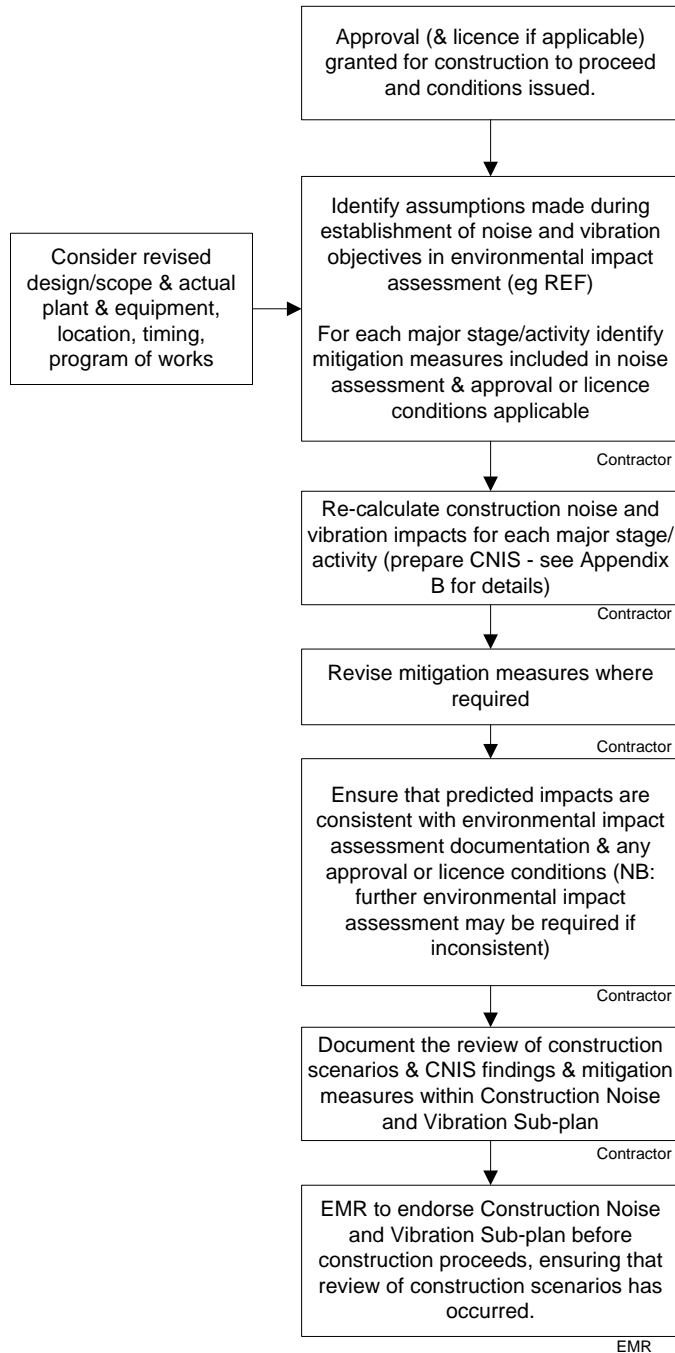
Approval (& licence if applicable) granted for construction to proceed and conditions issued.

Consider revised design/scope & actual plant & equipment, location, timing, program of works

Identify assumptions made during establishment of noise and vibration objectives in environmental impact assessment (eg REF)

For each major stage/activity identify mitigation measures included in noise assessment & approval or licence conditions applicable

Contractor

Re-calculate construction noise and vibration impacts for each major stage/activity (prepare CNIS - see Appendix B for details)

Contractor

Revise mitigation measures where required

Contractor

Ensure that predicted impacts are consistent with environmental impact assessment documentation & any approval or licence conditions (NB: further environmental impact assessment may be required if inconsistent)

Contractor

Document the review of construction scenarios & CNIS findings & mitigation measures within Construction Noise and Vibration Sub-plan

Contractor

EMR to endorse Construction Noise and Vibration Sub-plan before construction proceeds, ensuring that review of construction scenarios has occurred.

EMR